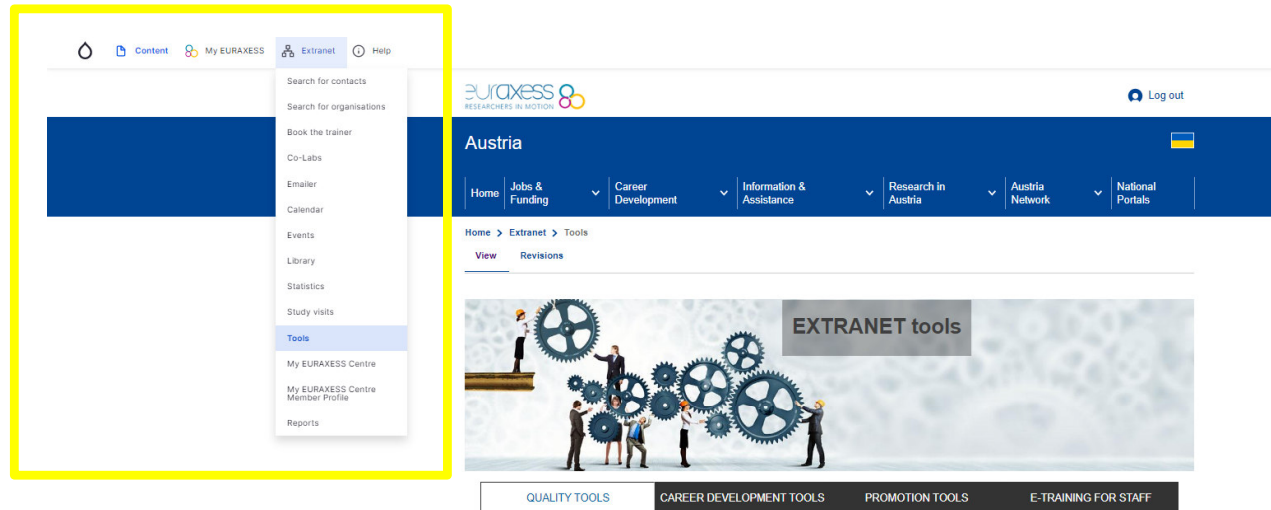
Content My EURAXESS Extranet Help

Search for contacts
Search for organisations
Book the trainer
Co-Labs
Emailer
Calendar
Events
Library
Statistics
Study visits
Tools
My EURAXESS Centre
My EURAXESS Centre Member Profile
Reports

euraxess RESEARCHERS IN MOTION

Log out

Austria

Home | Jobs & Funding | Career Development | Information & Assistance | Research in Austria | Austria Network | National Portals

Home > Extranet > Tools

View Revisions

EXTRANET tools

QUALITY TOOLS | CAREER DEVELOPMENT TOOLS | PROMOTION TOOLS | E-TRAINING FOR STAFF